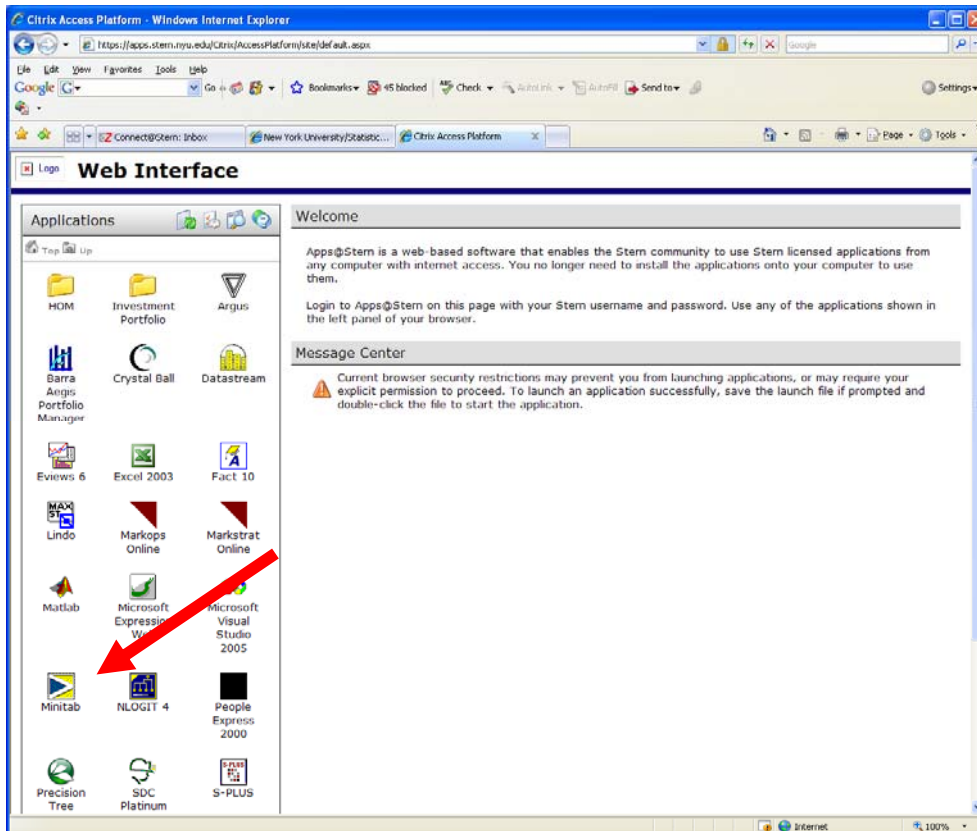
Citrix Access Platform - Windows Internet Explorer

https://apps.stern.nyu.edu/Citrix/AccessPlatform/site/default.aspx

Google

File Edit View Favorites Tools Help

Google G Go Bookmarks 45 blocked Check AutoLink AutoFill Send to Settings

Connect@Stern: Inbox | New York University/Statistic... | Citrix Access Platform

Page Tools

Logo Web Interface

Applications

Top Up

HOM | Investment Portfolio | Argus

Barra Aegis Portfolio Manager | Crystal Ball | Datastream

Eviews 6 | Excel 2003 | Fact 10

Lindo | Markops Online | Markstrat Online

Matlab | Microsoft Expression W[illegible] | Microsoft Visual Studio 2005

Minitab | NLOGIT 4 | People Express 2000

Precision Tree | SDC Platinum | S-PLUS

Welcome

Apps@Stern is a web-based software that enables the Stern community to use Stern licensed applications from any computer with internet access. You no longer need to install the applications onto your computer to use them.

Login to Apps@Stern on this page with your Stern username and password. Use any of the applications shown in the left panel of your browser.

Message Center

Current browser security restrictions may prevent you from launching applications, or may require your explicit permission to proceed. To launch an application successfully, save the launch file if prompted and double-click the file to start the application.

Internet | 100%